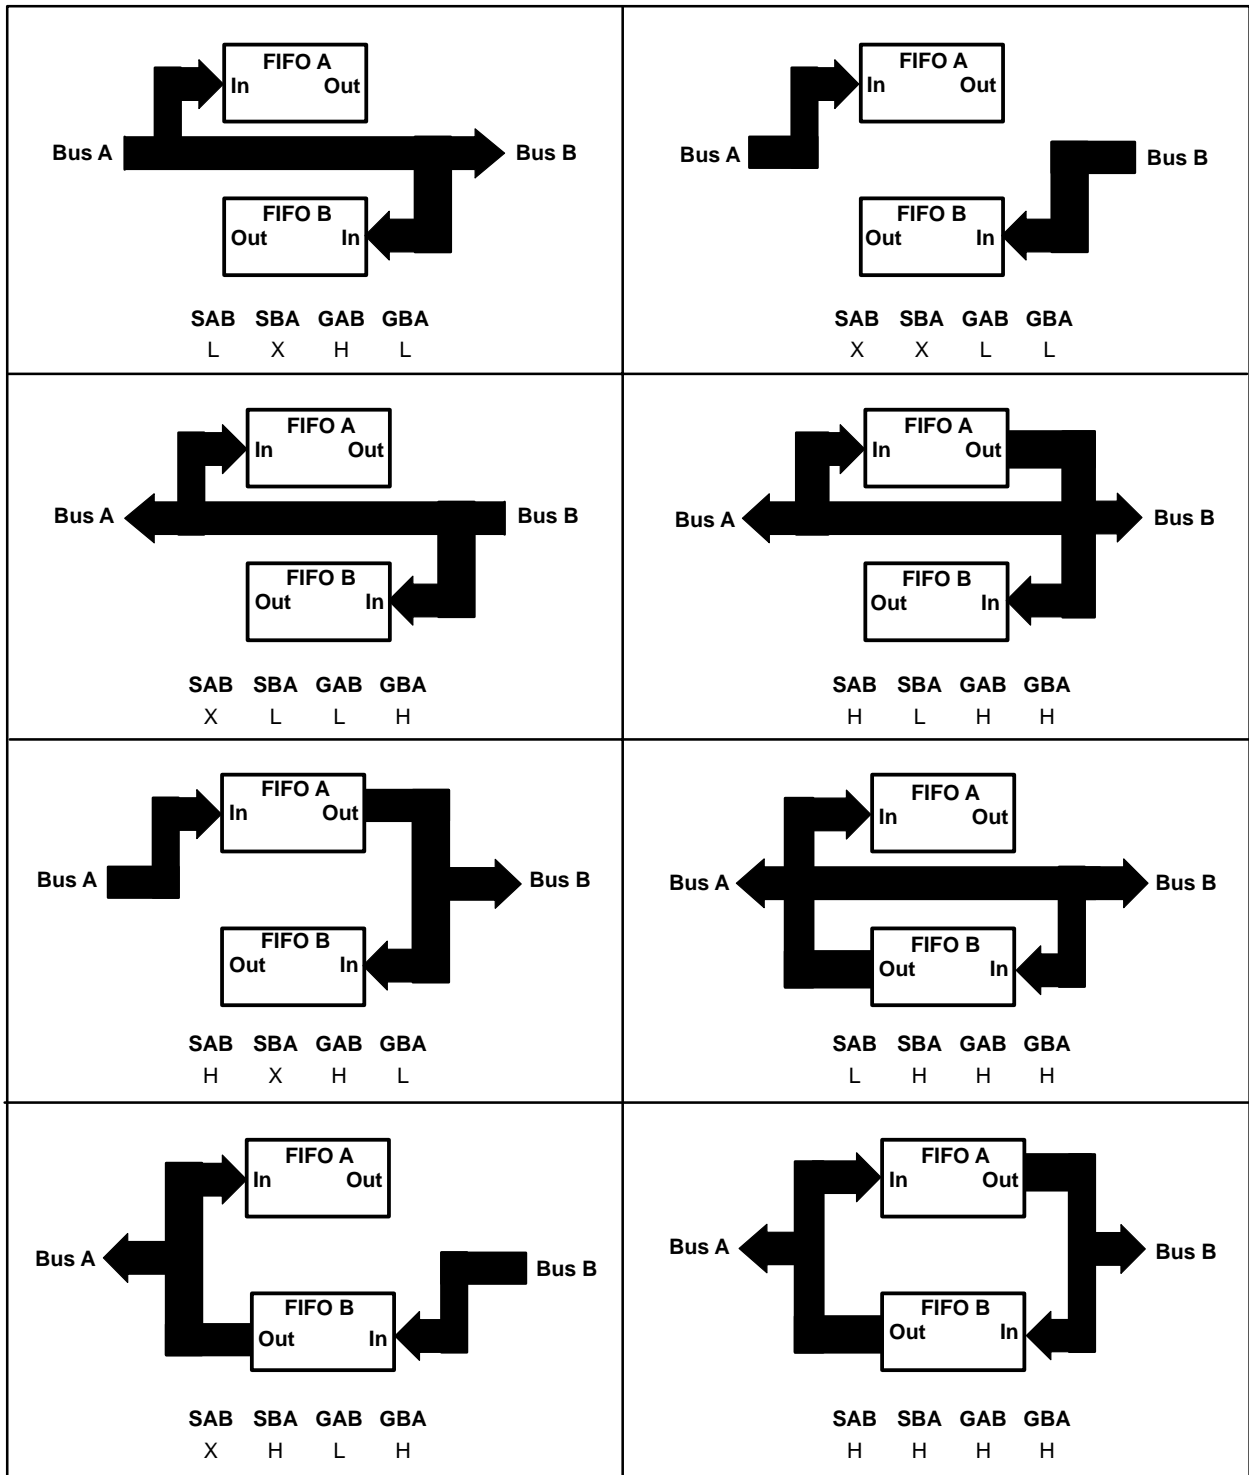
FIFO A
In Out
Bus A
Bus B
FIFO B
Out In

| SAB | SBA | GAB | GBA |
|---|---|---|---|
| L | X | H | L |

FIFO A
In Out
Bus A
Bus B
FIFO B
Out In

| SAB | SBA | GAB | GBA |
|---|---|---|---|
| X | X | L | L |

FIFO A
In Out
Bus A
Bus B
FIFO B
Out In

| SAB | SBA | GAB | GBA |
|---|---|---|---|
| X | L | L | H |

FIFO A
In Out
Bus A
Bus B
FIFO B
Out In

| SAB | SBA | GAB | GBA |
|---|---|---|---|
| H | L | H | H |

FIFO A
In Out
Bus A
Bus B
FIFO B
Out In

| SAB | SBA | GAB | GBA |
|---|---|---|---|
| H | X | H | L |

FIFO A
In Out
Bus A
Bus B
FIFO B
Out In

| SAB | SBA | GAB | GBA |
|---|---|---|---|
| L | H | H | H |

FIFO A
In Out
Bus A
Bus B
FIFO B
Out In

| SAB | SBA | GAB | GBA |
|---|---|---|---|
| X | H | L | H |

FIFO A
In Out
Bus A
Bus B
FIFO B
Out In

| SAB | SBA | GAB | GBA |
|---|---|---|---|
| H | H | H | H |